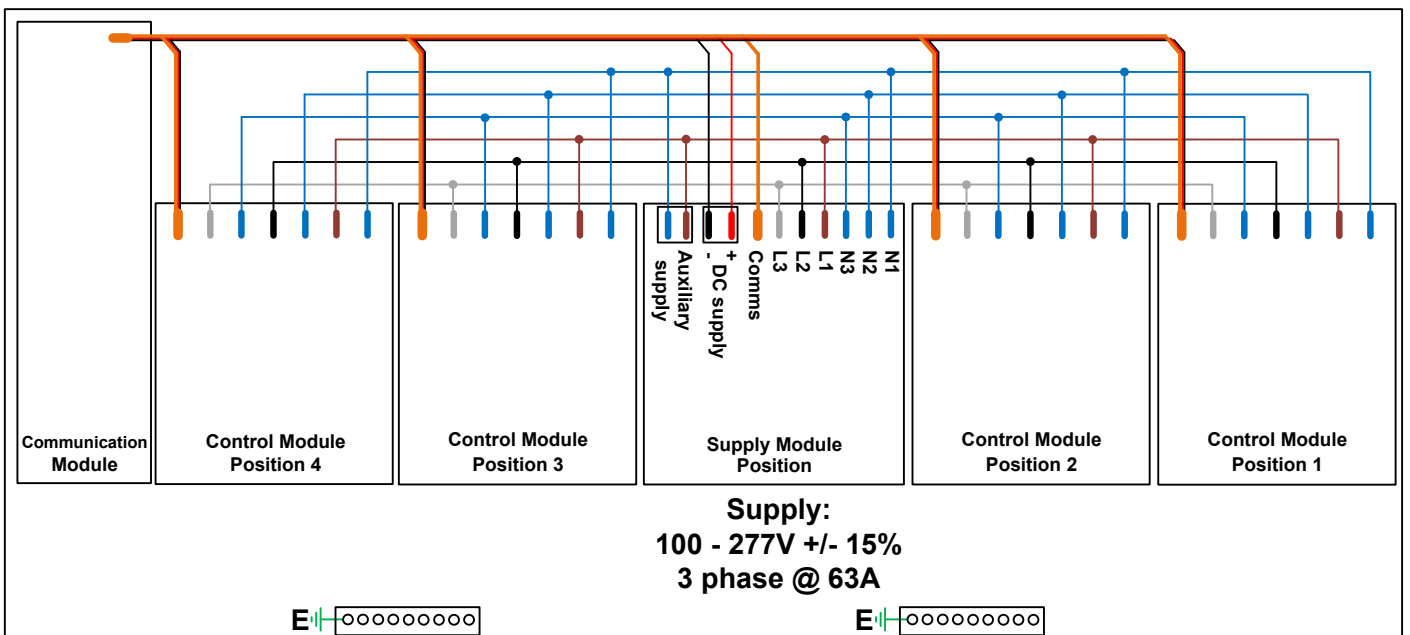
Auxiliary supply
+ _ DC supply
Comms
L3
L2
L1
N3
N2
N1

Communication Module

Control Module Position 4

Control Module Position 3

Supply Module Position

Control Module Position 2

Control Module Position 1

Supply:
100 - 277V +/- 15%
3 phase @ 63A

E
E